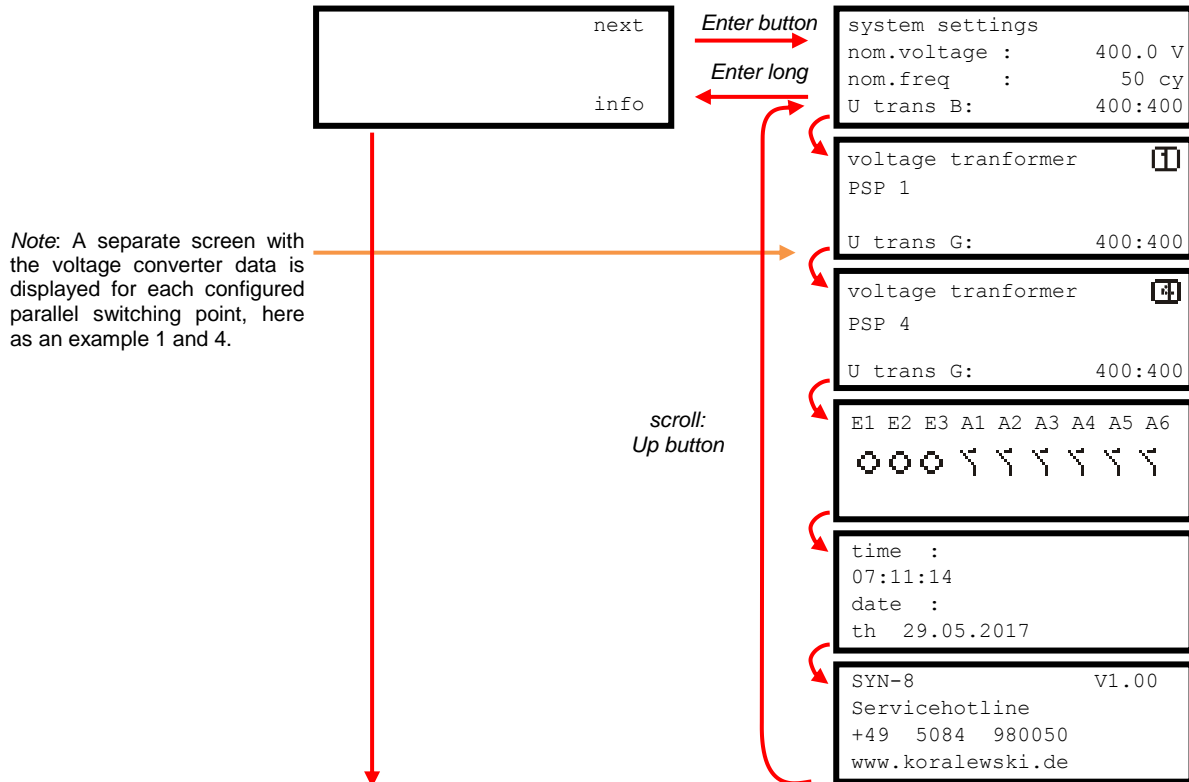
next

info

Enter button

Enter long

system settings
nom.voltage : 400.0 V
nom.freq : 50 cy
U trans B: 400:400

voltage tranformer 1
PSP 1

U trans G: 400:400

Note: A separate screen with the voltage converter data is displayed for each configured parallel switching point, here as an example 1 and 4.

voltage tranformer 4
PSP 4

U trans G: 400:400

scroll:
Up button

E1 E2 E3 A1 A2 A3 A4 A5 A6

time :
07:11:14
date :
th 29.05.2017

SYN-8 V1.00
Servicehotline
+49 5084 980050
www.koralewski.de